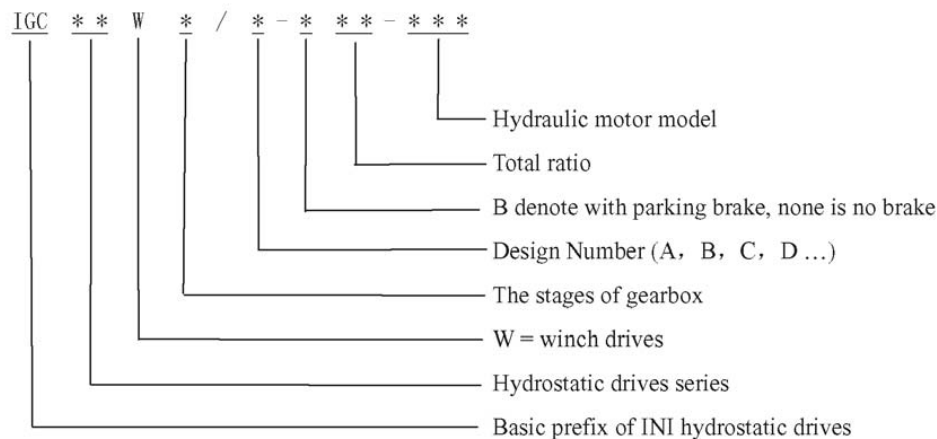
IGC ＊＊ W ＊ / ＊ - ＊ ＊＊ - ＊＊＊

Hydraulic motor model

Total ratio

B denote with parking brake, none is no brake

Design Number (A， B， C， D ...)

The stages of gearbox

W = winch drives

Hydrostatic drives series

Basic prefix of INI hydrostatic drives